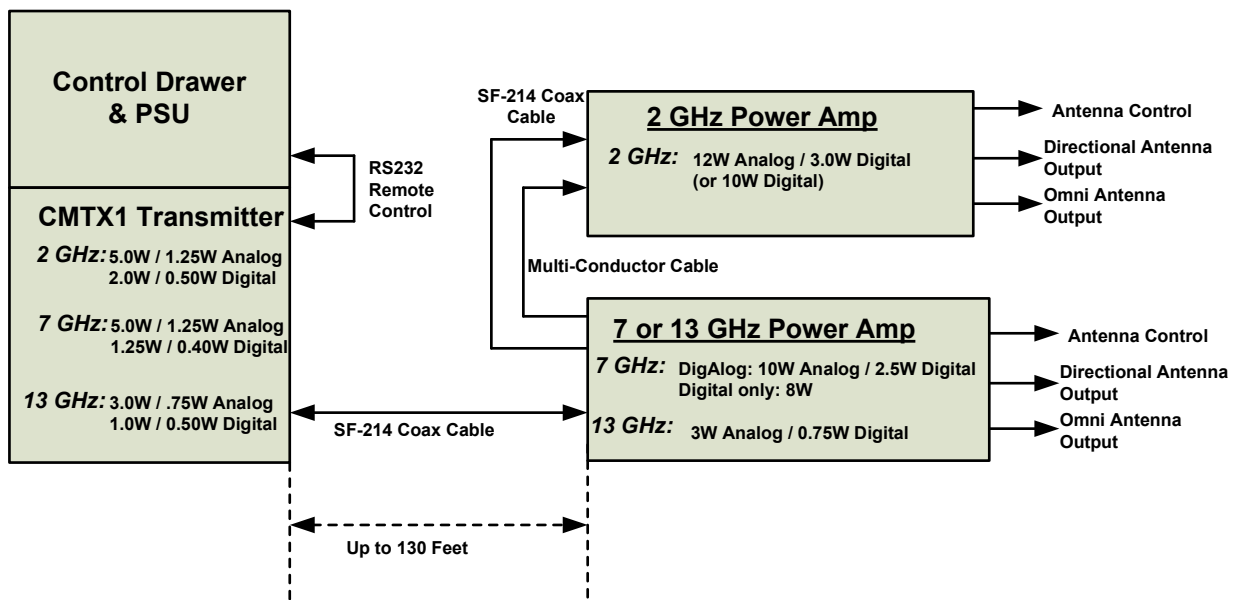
Control Drawer & PSU

CMTX1 Transmitter

2 GHz: 5.0W / 1.25W Analog
2.0W / 0.50W Digital

7 GHz: 5.0W / 1.25W Analog
1.25W / 0.40W Digital

13 GHz: 3.0W / .75W Analog
1.0W / 0.50W Digital

RS232 Remote Control

SF-214 Coax Cable

2 GHz Power Amp

2 GHz: 12W Analog / 3.0W Digital
(or 10W Digital)

Antenna Control

Directional Antenna Output

Omni Antenna Output

Multi-Conductor Cable

7 or 13 GHz Power Amp

7 GHz: DigAlog: 10W Analog / 2.5W Digital
Digital only: 8W

13 GHz: 3W Analog / 0.75W Digital

Antenna Control

Directional Antenna Output

Omni Antenna Output

SF-214 Coax Cable

Up to 130 Feet